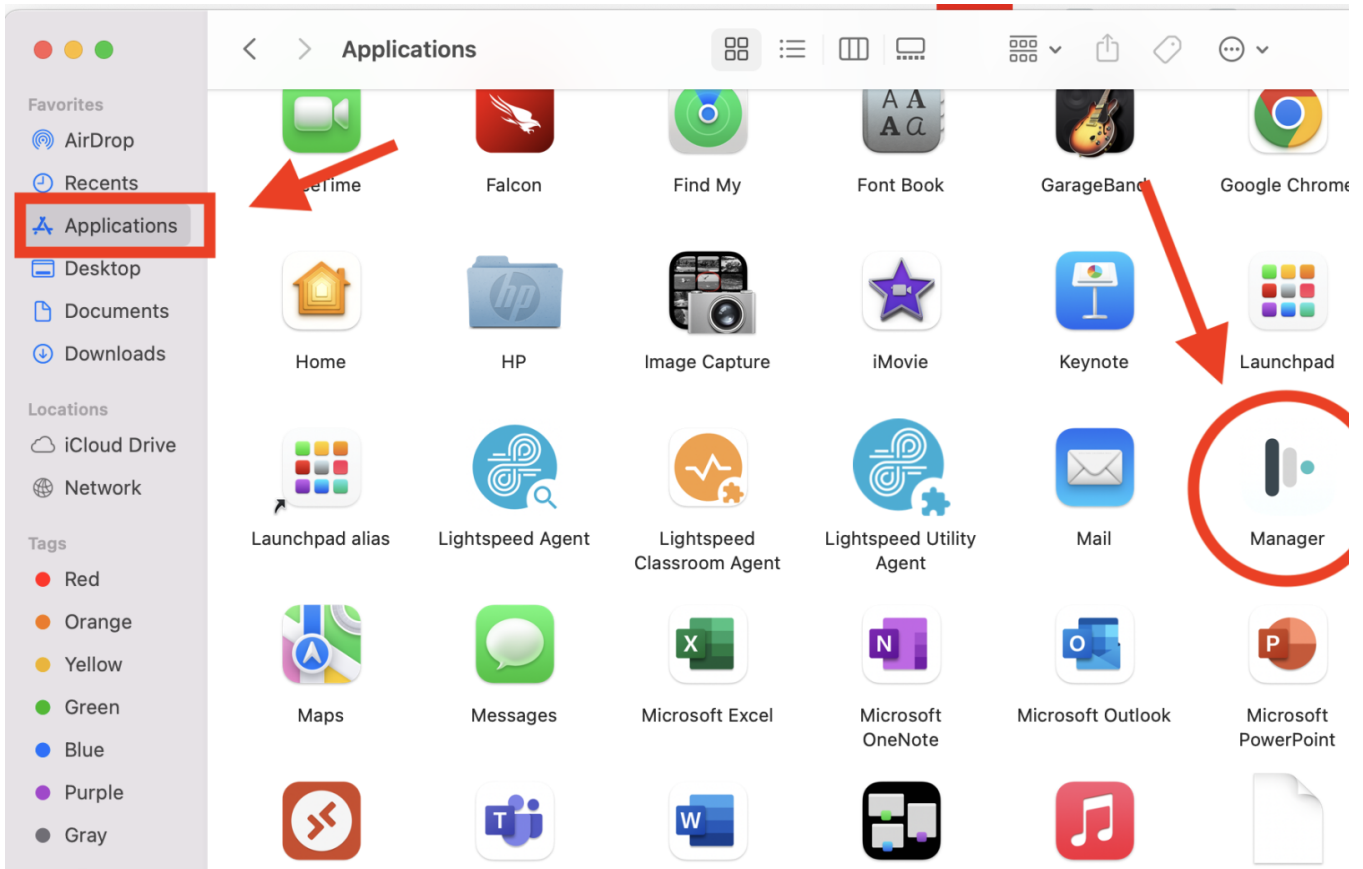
Applications

Favorites
AirDrop
Recents
Applications
Desktop
Documents
Downloads

Locations
iCloud Drive
Network

Tags
Red
Orange
Yellow
Green
Blue
Purple
Gray

eTime
Falcon
Find My
Font Book
GarageBand
Google Chrome

Home
HP
Image Capture
iMovie
Keynote
Launchpad

Launchpad alias
Lightspeed Agent
Lightspeed Classroom Agent
Lightspeed Utility Agent
Mail
Manager

Maps
Messages
Microsoft Excel
Microsoft OneNote
Microsoft Outlook
Microsoft PowerPoint